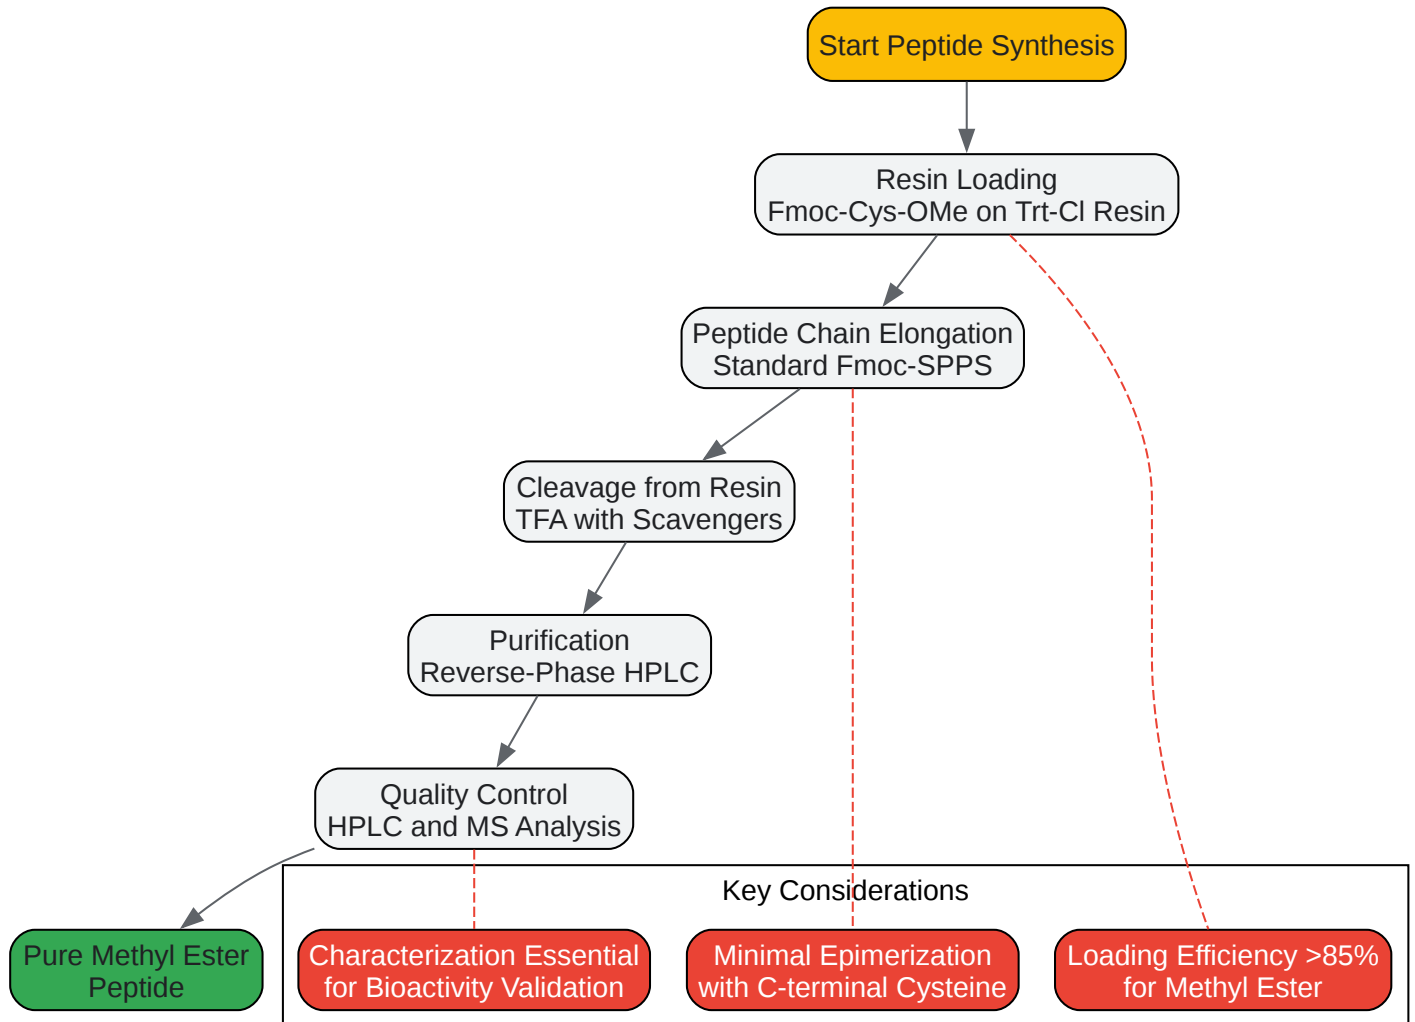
Start Peptide Synthesis

Resin Loading
Fmoc-Cys-OMe on Trt-Cl Resin

Peptide Chain Elongation
Standard Fmoc-SPPS

Cleavage from Resin
TFA with Scavengers

Purification
Reverse-Phase HPLC

Quality Control
HPLC and MS Analysis

Pure Methyl Ester
Peptide

Key Considerations

Characterization Essential
for Bioactivity Validation

Minimal Epimerization
with C-terminal Cysteine

Loading Efficiency >85%
for Methyl Ester